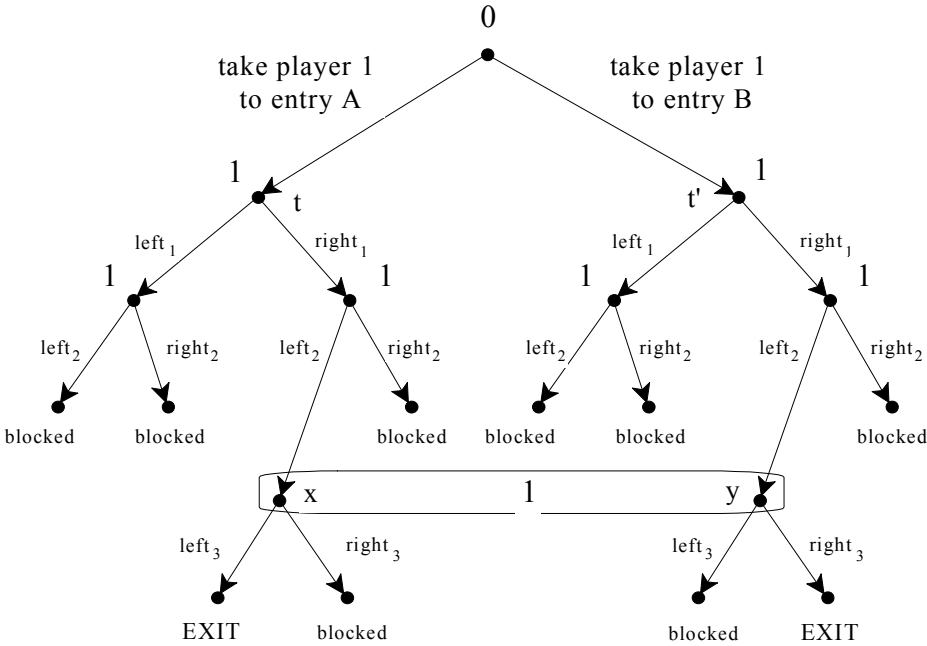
0

take player 1 to entry A

take player 1 to entry B

1

t

t'

1

$left_1$

$right_1$

$left_1$

$right_1$

1

1

1

1

$left_2$

$right_2$

$left_2$

$right_2$

$left_2$

$right_2$

$left_2$

$right_2$

blocked

blocked

blocked

blocked

blocked

blocked

x

1

y

$left_3$

$right_3$

$left_3$

$right_3$

EXIT

blocked

blocked

EXIT